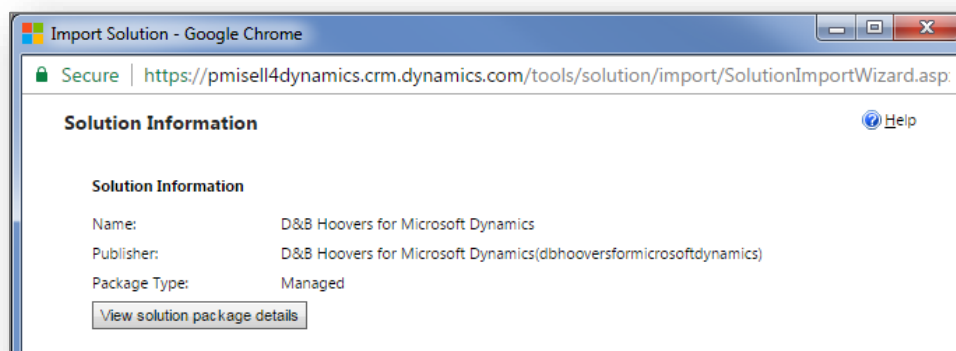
Import Solution - Google Chrome

Secure | https://pmisell4dynamics.crm.dynamics.com/tools/solution/import/SolutionImportWizard.asp

Solution Information

Help

Solution Information

| Name: | D&B Hoovers for Microsoft Dynamics |
|---|---|
| Publisher: | D&B Hoovers for Microsoft Dynamics(dbhooversformicrosoftdynamics) |
| Package Type: | Managed |

View solution package details